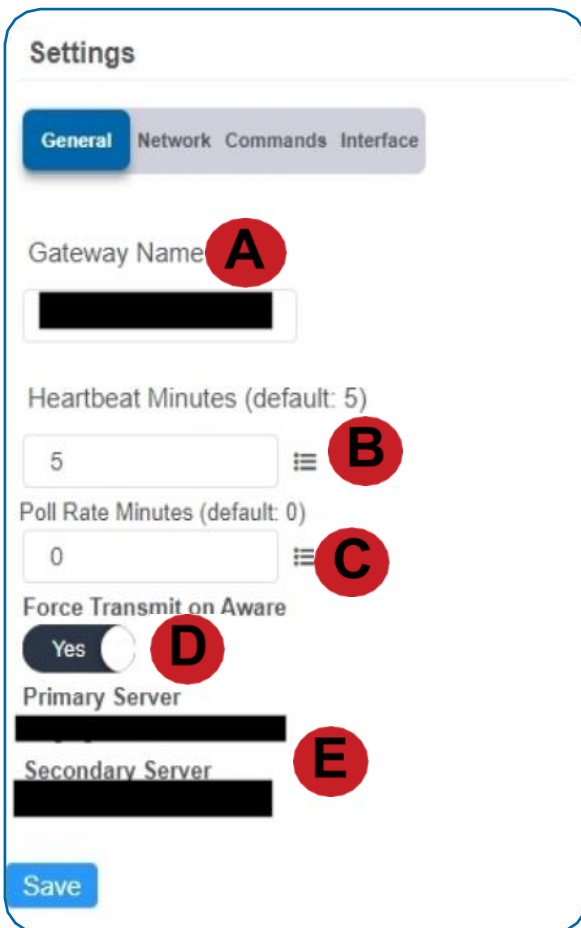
Settings

General Network Commands Interface

Gateway Name A

Heartbeat Minutes (default: 5)

5 B

Poll Rate Minutes (default: 0)

0 C

Force Transmit on Aware

Yes D

Primary Server

E

Secondary Server

Save